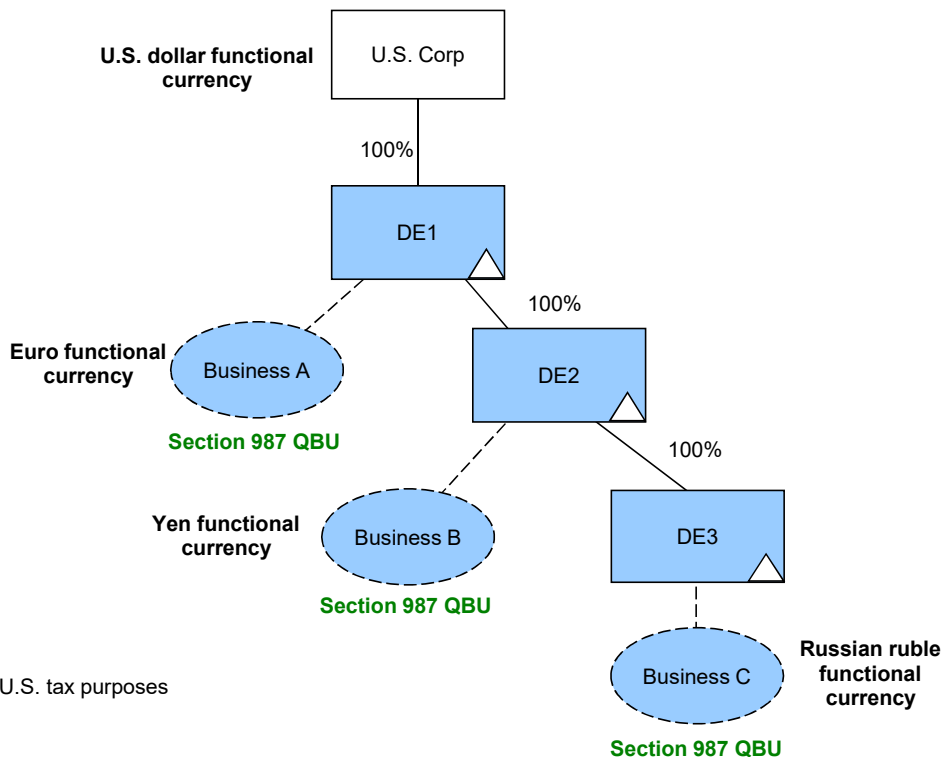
U.S. dollar functional currency

U.S. Corp

100%

DE1

100%

Euro functional currency

Business A

DE2

Section 987 QBU

100%

Yen functional currency

Business B

DE3

Section 987 QBU

Russian ruble functional currency

U.S. tax purposes

Business C

Section 987 QBU